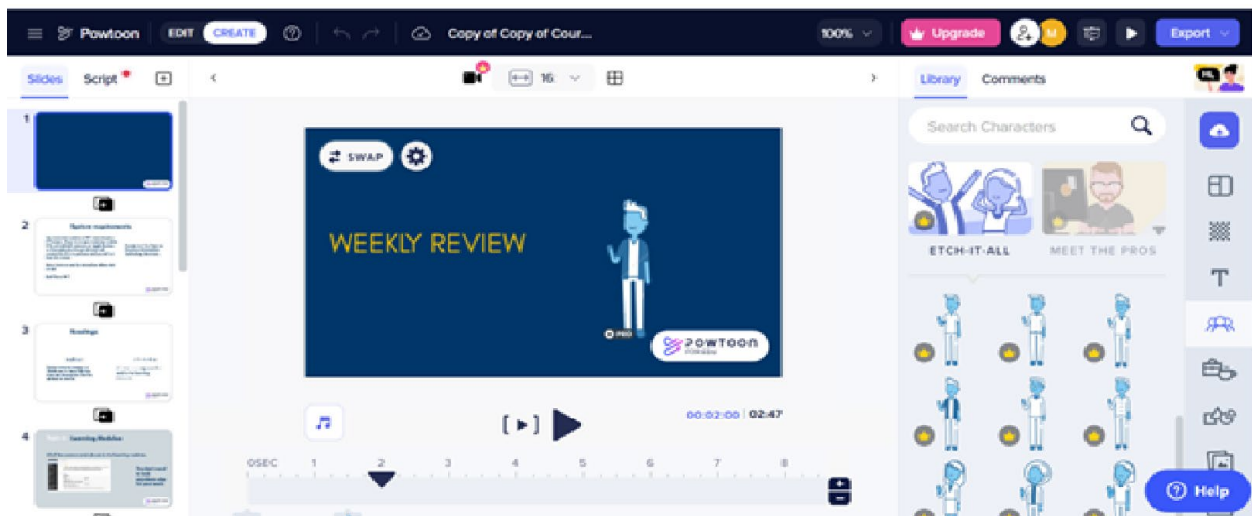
Powtoon EDIT CREATE Copy of Copy of Cour... 100% Upgrade M Export

Slides Script

1

2 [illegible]

3 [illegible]

4 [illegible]

16

SWAP

WEEKLY REVIEW

PRO

POWTOON

00:02:00 | 02:47

0SEC 1 2 3 4 5 6 7 8

Library Comments

Search Characters

ETCH-IT-ALL MEET THE PROS

Help